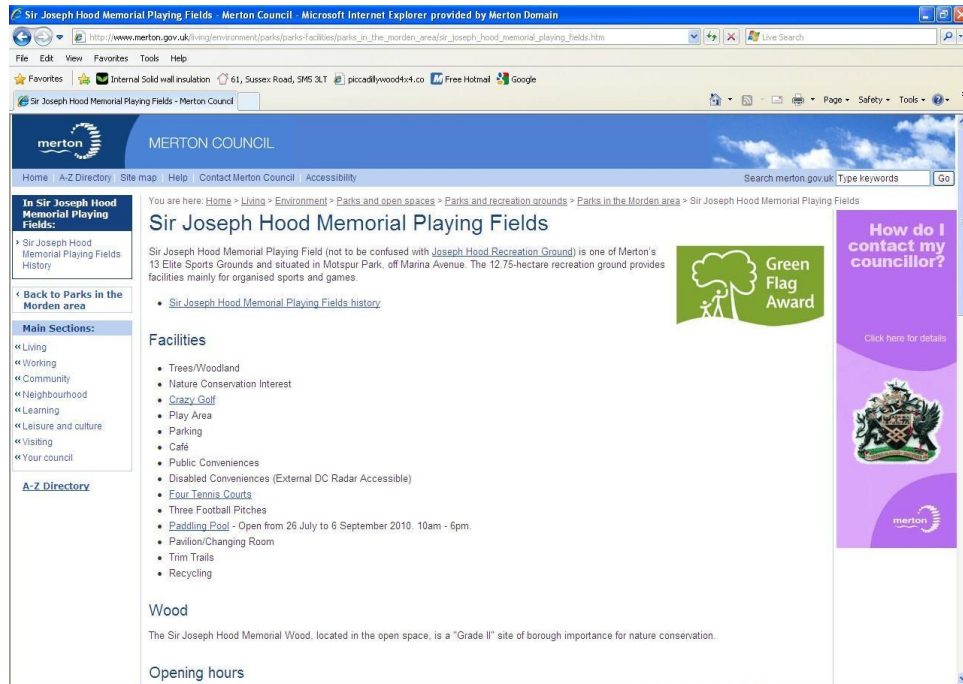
Sir Joseph Hood Memorial Playing Fields - Merton Council - Microsoft Internet Explorer provided by Merton Domain

http://www.merton.gov.uk/living/environment/parks/parks-facilities/parks_in_the_morden_area/sir_joseph_hood_memorial_playing_fields.htm

Live Search

File Edit View Favorites Tools Help

Favorites Internal Solid wall insulation 61, Sussex Road, SM5 3LT piccadillywood4x4.co Free Hotmail Google

Sir Joseph Hood Memorial Playing Fields - Merton Council

Page Safety Tools

merton

MERTON COUNCIL

Home A-Z Directory Site map Help Contact Merton Council Accessibility

Search merton.gov.uk Type keywords Go

In Sir Joseph Hood Memorial Playing Fields:

Sir Joseph Hood Memorial Playing Fields History

Back to Parks in the Morden area

Main Sections:

Living
Working
Community
Neighbourhood
Learning
Leisure and culture
Visiting
Your council

A-Z Directory

You are here: Home > Living > Environment > Parks and open spaces > Parks and recreation grounds > Parks in the Morden area > Sir Joseph Hood Memorial Playing Fields

Sir Joseph Hood Memorial Playing Fields

Sir Joseph Hood Memorial Playing Field (not to be confused with Joseph Hood Recreation Ground) is one of Merton's 13 Elite Sports Grounds and situated in Motspur Park, off Marina Avenue. The 12.75-hectare recreation ground provides facilities mainly for organised sports and games.

Green Flag Award

- Sir Joseph Hood Memorial Playing Fields history

Facilities

- Trees/Woodland
- Nature Conservation Interest
- Crazy Golf
- Play Area
- Parking
- Café
- Public Conveniences
- Disabled Conveniences (External DC Radar Accessible)
- Four Tennis Courts
- Three Football Pitches
- Paddling Pool - Open from 26 July to 6 September 2010. 10am - 6pm.
- Pavilion/Changing Room
- Trim Trails
- Recycling

Wood

The Sir Joseph Hood Memorial Wood, located in the open space, is a "Grade II" site of borough importance for nature conservation.

Opening hours

How do I contact my councillor?

Click here for details

merton